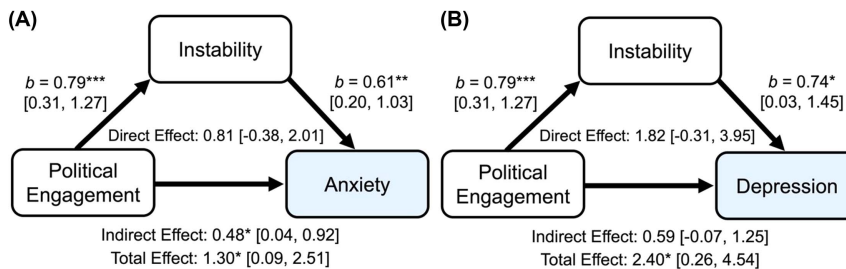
(A)

Instability

$b$ = 0.79***
[0.31, 1.27]

$b$ = 0.61**
[0.20, 1.03]

Direct Effect: 0.81 [-0.38, 2.01]

Political Engagement

Anxiety

Indirect Effect: 0.48* [0.04, 0.92]
Total Effect: 1.30* [0.09, 2.51]

(B)

Instability

$b$ = 0.79***
[0.31, 1.27]

$b$ = 0.74*
[0.03, 1.45]

Direct Effect: 1.82 [-0.31, 3.95]

Political Engagement

Depression

Indirect Effect: 0.59 [-0.07, 1.25]
Total Effect: 2.40* [0.26, 4.54]